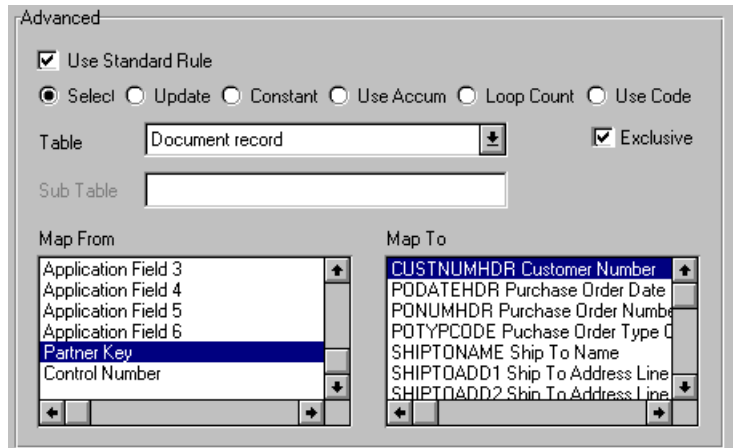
Advanced

Use Standard Rule

Select Update Constant Use Accum Loop Count Use Code

Table Document record

Exclusive

Sub Table

Map From

Application Field 3
Application Field 4
Application Field 5
Application Field 6
Partner Key
Control Number

Map To

CUSTNUMHDR Customer Number
PODATEHDR Purchase Order Date
PONUMHDR Purchase Order Numbe
POTYPCODE Puchase Order Type C
SHIPTONAME Ship To Name
SHIPTOADD1 Ship To Address Line
SHIPTOADD2 Ship To Address Line